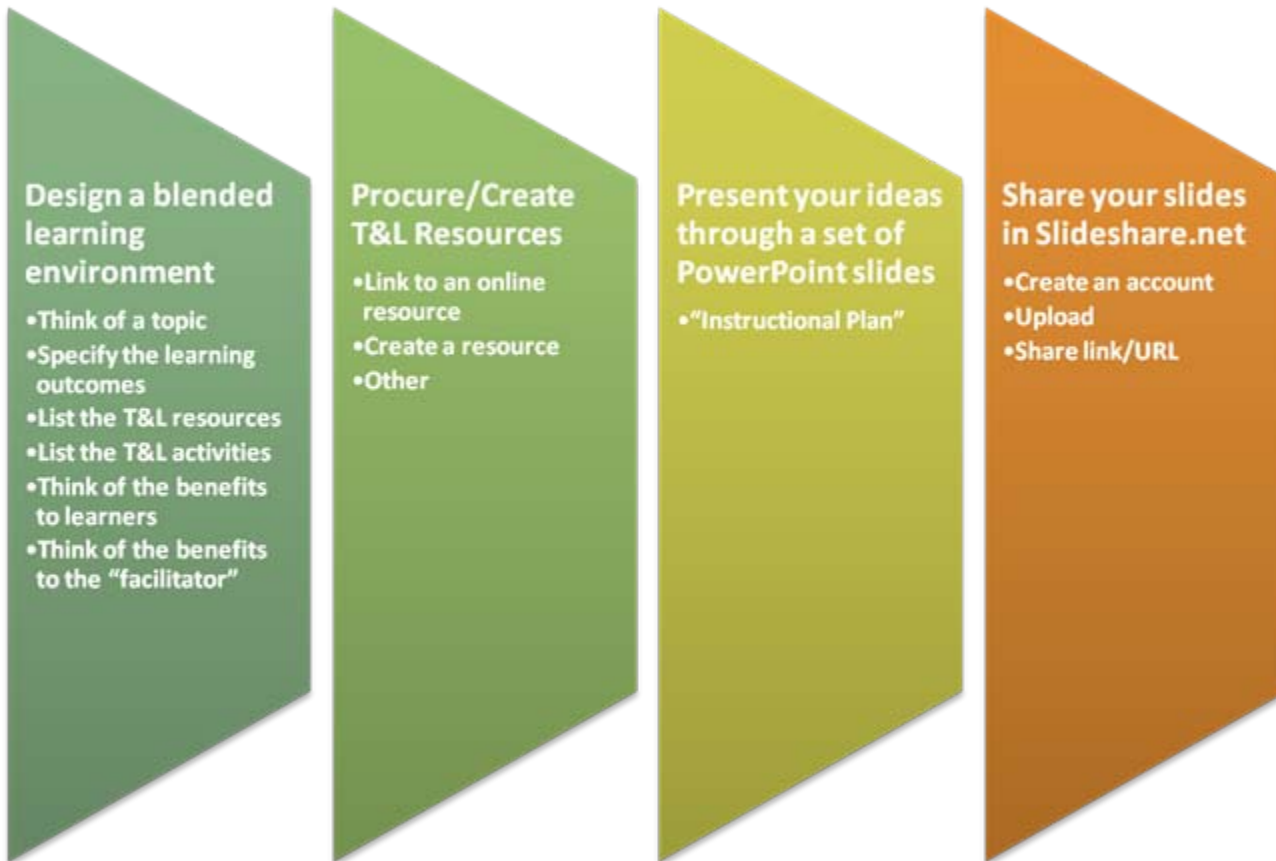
Design a blended learning environment

•Think of a topic
•Specify the learning outcomes
•List the T&L resources
•List the T&L activities
•Think of the benefits to learners
•Think of the benefits to the "facilitator"

Procure/Create T&L Resources

•Link to an online resource
•Create a resource
•Other

Present your ideas through a set of PowerPoint slides

•"Instructional Plan"

Share your slides in Slideshare.net

•Create an account
•Upload
•Share link/URL